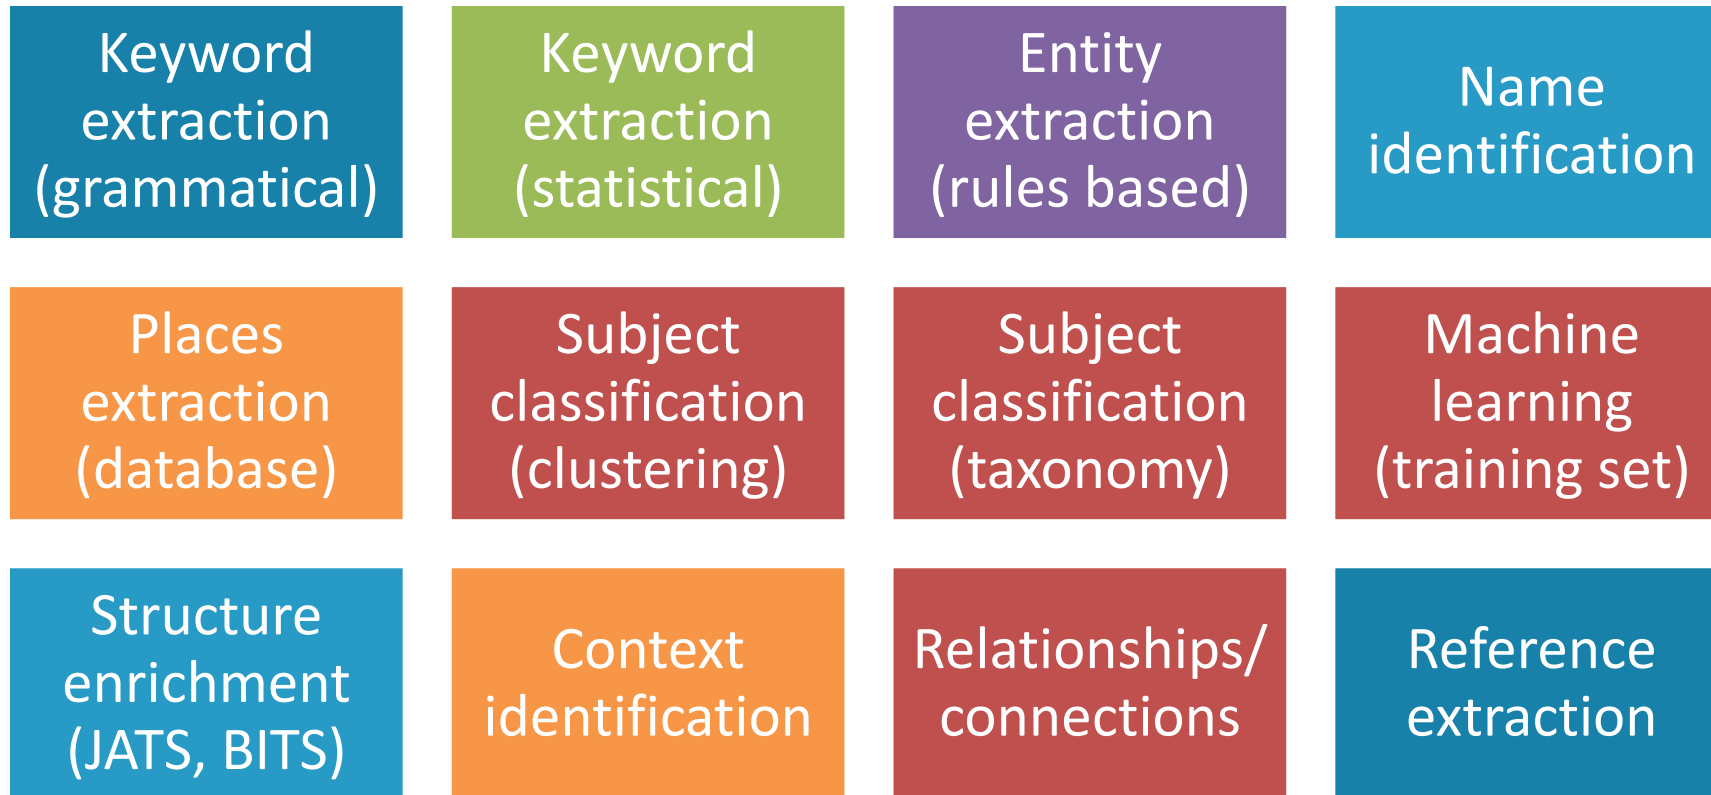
Keyword extraction (grammatical)

Keyword extraction (statistical)

Entity extraction (rules based)

Name identification

Places extraction (database)

Subject classification (clustering)

Subject classification (taxonomy)

Machine learning (training set)

Structure enrichment (JATS, BITS)

Context identification

Relationships/ connections

Reference extraction